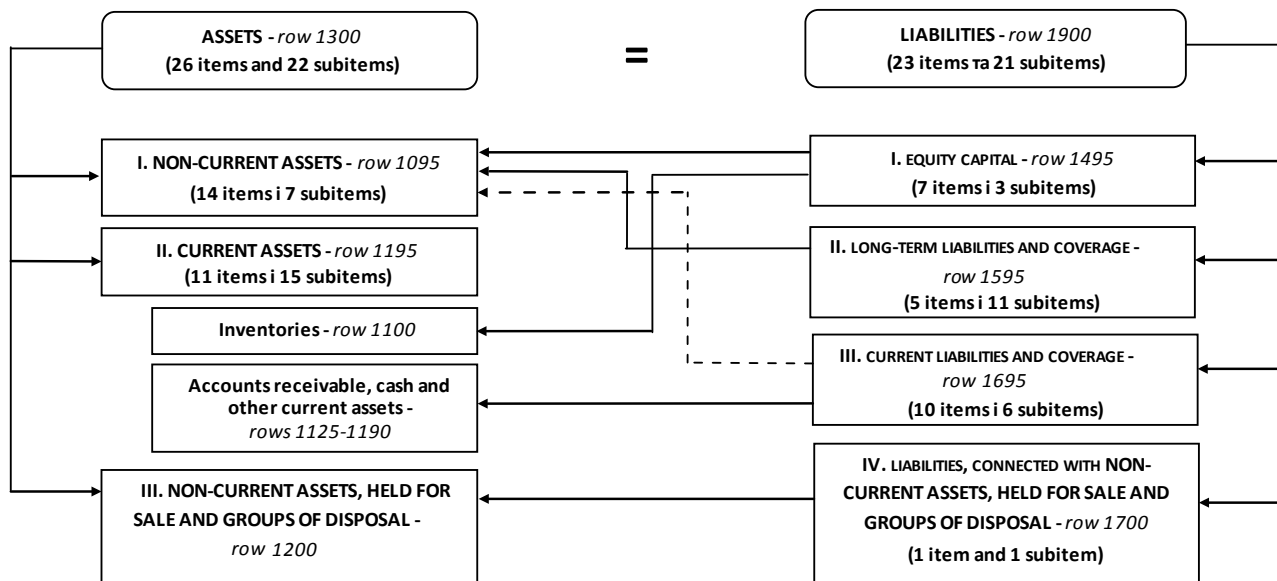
ASSETS - *row 1300*
(26 items and 22 subitems)

=

LIABILITIES - *row 1900*
(23 items та 21 subitems)

I. NON-CURRENT ASSETS - *row 1095*
(14 items i 7 subitems)

I. EQUITY CAPITAL - *row 1495*
(7 items i 3 subitems)

II. CURRENT ASSETS - *row 1195*
(11 items i 15 subitems)

II. LONG-TERM LIABILITIES AND COVERAGE - *row 1595*
(5 items i 11 subitems)

Inventories - *row 1100*

III. CURRENT LIABILITIES AND COVERAGE - *row 1695*
(10 items i 6 subitems)

Accounts receivable, cash and other current assets - *rows 1125-1190*

III. NON-CURRENT ASSETS, HELD FOR SALE AND GROUPS OF DISPOSAL - *row 1200*

IV. LIABILITIES, CONNECTED WITH NON-CURRENT ASSETS, HELD FOR SALE AND GROUPS OF DISPOSAL - *row 1700*
(1 item and 1 subitem)